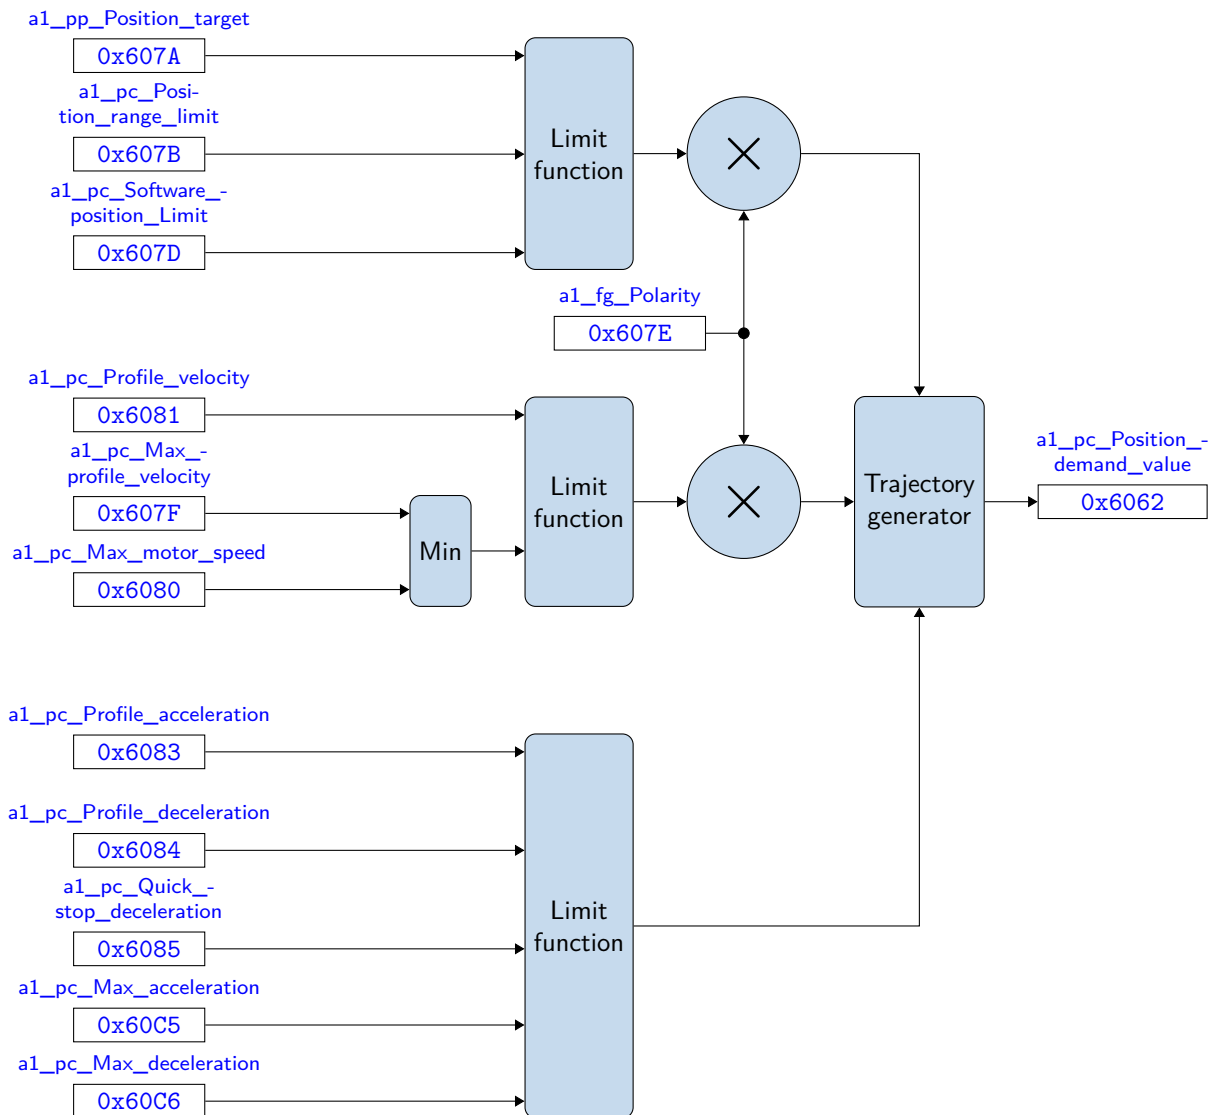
a1_pp_Position_target
0x607A
a1_pc_Position_range_limit
0x607B
a1_pc_Software_-position_Limit
0x607D
Limit function
a1_fg_Polarity
0x607E
a1_pc_Profile_velocity
0x6081
a1_pc_Max_-profile_velocity
0x607F
a1_pc_Max_motor_speed
0x6080
Min
Limit function
Trajectory generator
a1_pc_Position_-demand_value
0x6062
a1_pc_Profile_acceleration
0x6083
a1_pc_Profile_deceleration
0x6084
a1_pc_Quick_-stop_deceleration
0x6085
a1_pc_Max_acceleration
0x60C5
a1_pc_Max_deceleration
0x60C6
Limit function